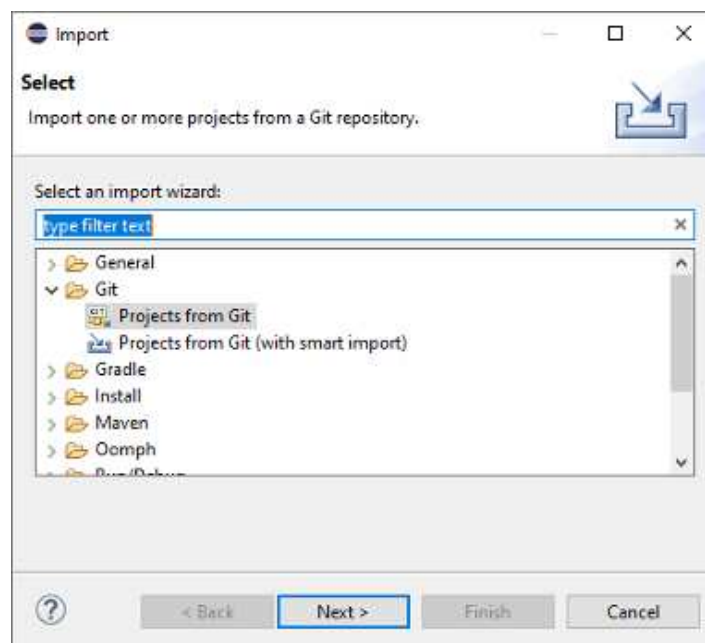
Import

Select

Import one or more projects from a Git repository.

Select an import wizard:

type filter text

General
Git
Projects from Git
Projects from Git (with smart import)
Gradle
Install
Maven
Oomph
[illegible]

?

< Back

Next >

Finish

Cancel